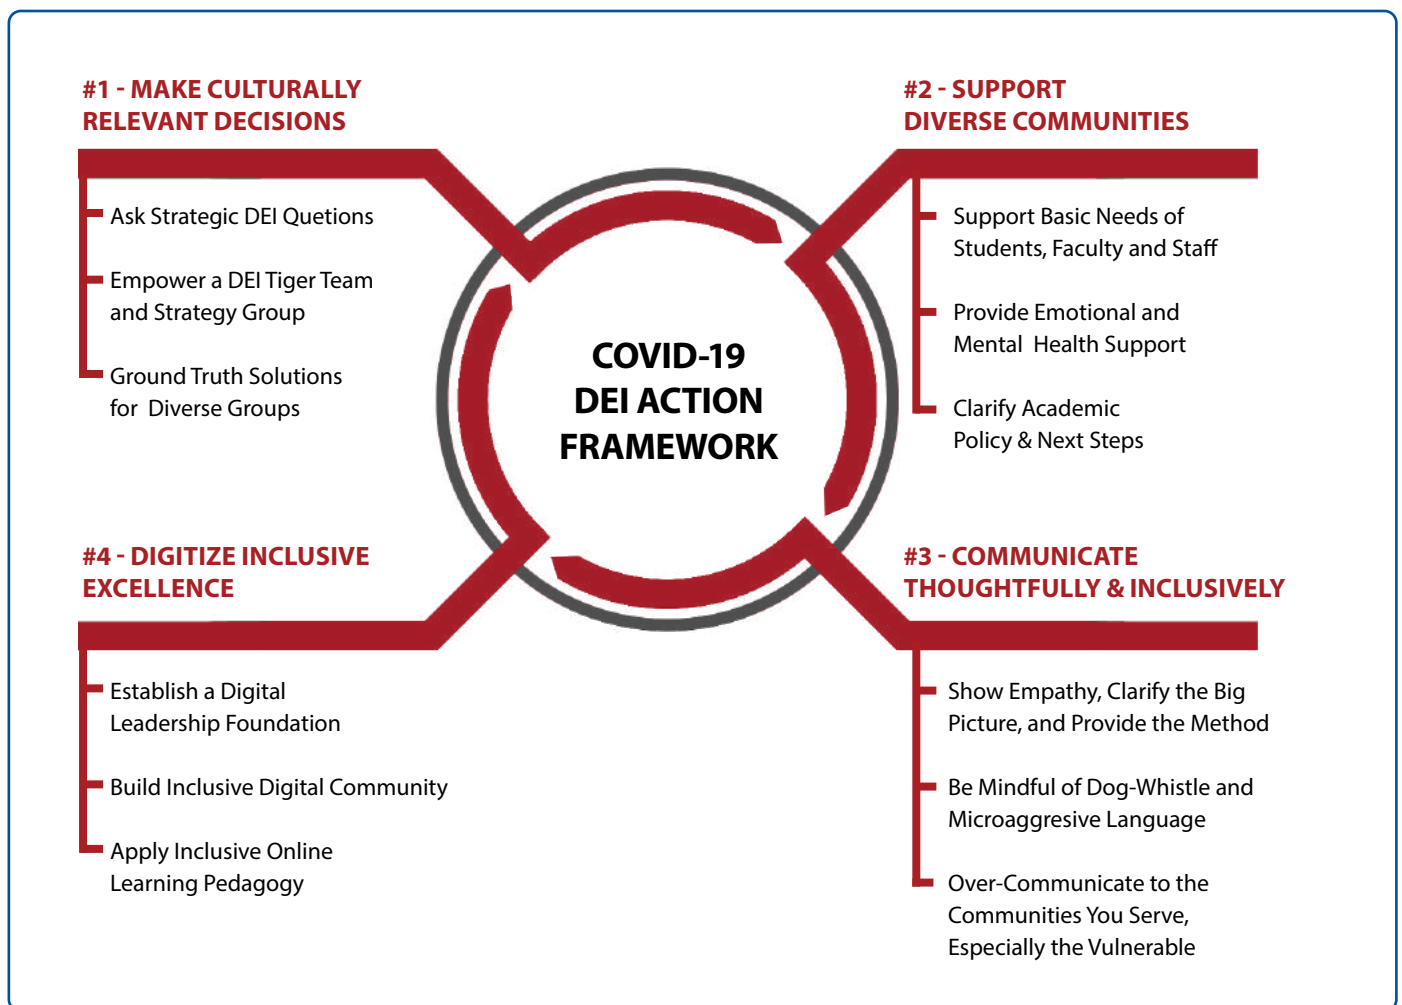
#1 - MAKE CULTURALLY RELEVANT DECISIONS

Ask Strategic DEI Quetions

Empower a DEI Tiger Team and Strategy Group

Ground Truth Solutions for Diverse Groups

#2 - SUPPORT DIVERSE COMMUNITIES

Support Basic Needs of Students, Faculty and Staff

Provide Emotional and Mental Health Support

Clarify Academic Policy & Next Steps

COVID-19 DEI ACTION FRAMEWORK

#4 - DIGITIZE INCLUSIVE EXCELLENCE

Establish a Digital Leadership Foundation

Build Inclusive Digital Community

Apply Inclusive Online Learning Pedagogy

#3 - COMMUNICATE THOUGHTFULLY & INCLUSIVELY

Show Empathy, Clarify the Big Picture, and Provide the Method

Be Mindful of Dog-Whistle and Microaggresive Language

Over-Communicate to the Communities You Serve, Especially the Vulnerable